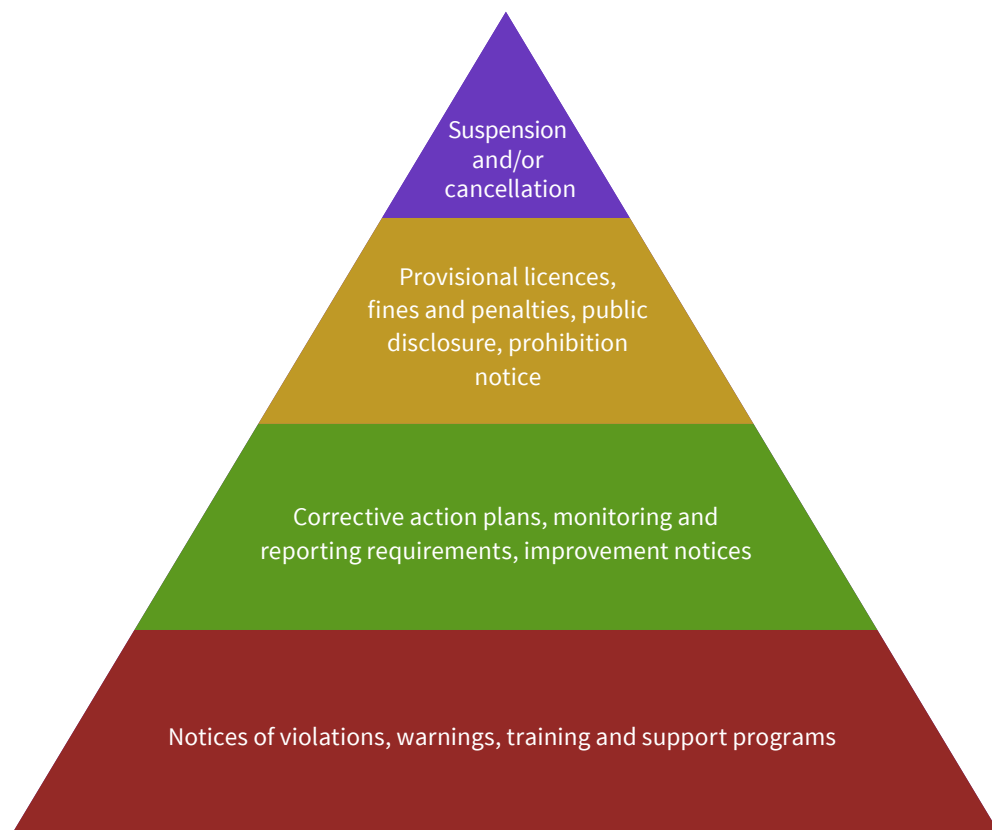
Suspension and/or cancellation

Provisional licences, fines and penalties, public disclosure, prohibition notice

Corrective action plans, monitoring and reporting requirements, improvement notices

Notices of violations, warnings, training and support programs